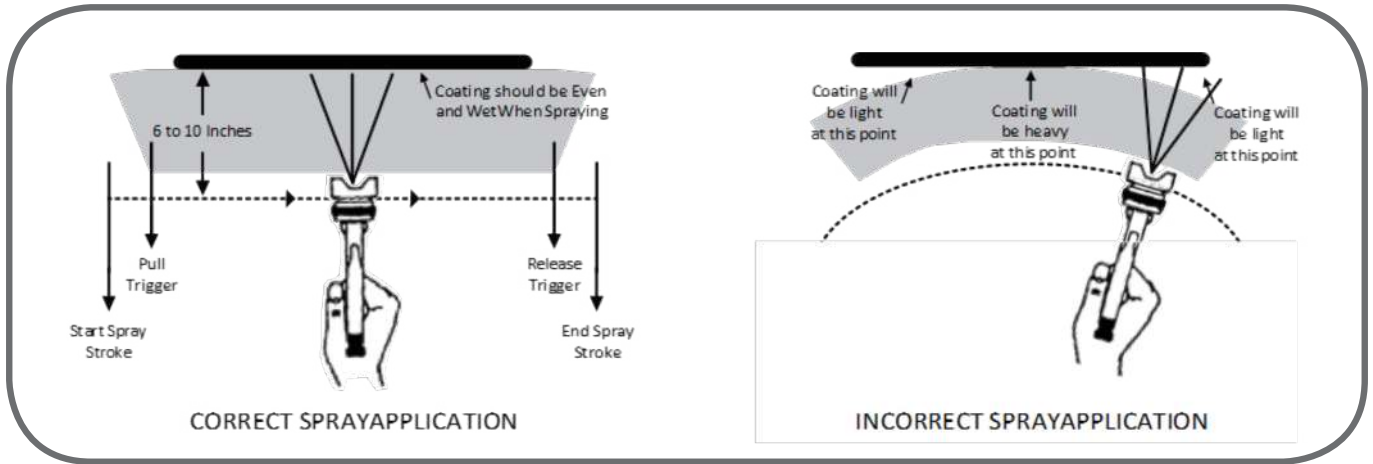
Coating should be Even and WetWhen Spraying

6 to 10 Inches

Pull Trigger

Release Trigger

Start Spray Stroke

End Spray Stroke

CORRECT SPRAYAPPLICATION

Coating will be light at this point

Coating will be heavy at this point

Coating will be light at this point

INCORRECT SPRAYAPPLICATION